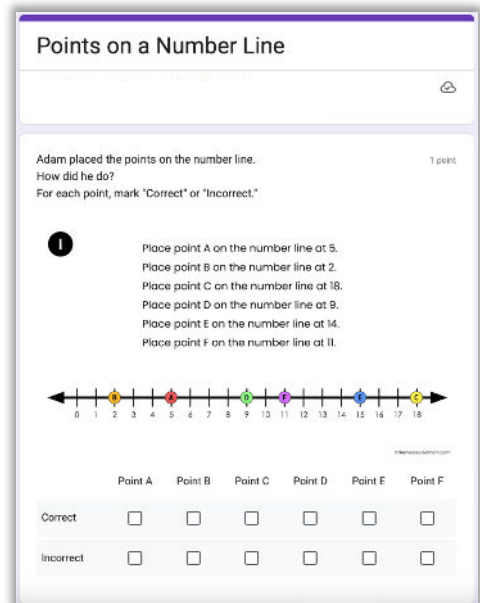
Points on a Number Line

Adam placed the points on the number line.
How did he do?
For each point, mark "Correct" or "Incorrect."

1 point

1

Place point A on the number line at 5.
Place point B on the number line at 2.
Place point C on the number line at 18.
Place point D on the number line at 9.
Place point E on the number line at 14.
Place point F on the number line at 11.

B A D F E C

0 1 2 3 4 5 6 7 8 9 10 11 12 13 14 15 16 17 18

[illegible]

| | Point A | Point B | Point C | Point D | Point E | Point F |
|---|---|---|---|---|---|---|
| Correct | ☐ | ☐ | ☐ | ☐ | ☐ | ☐ |
| Incorrect | ☐ | ☐ | ☐ | ☐ | ☐ | ☐ |